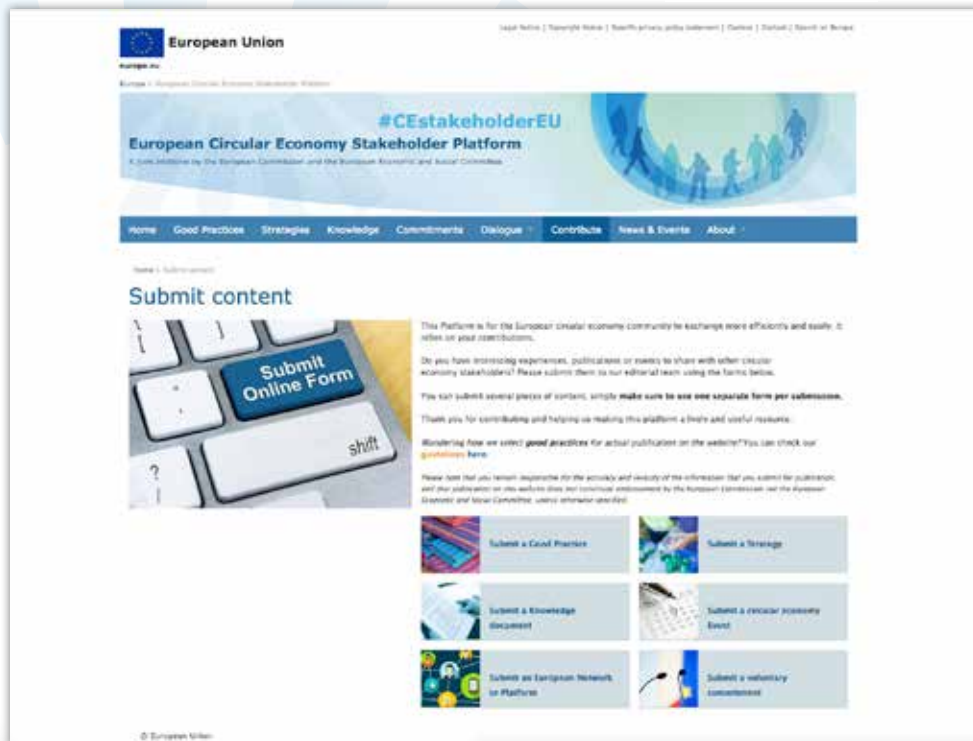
European Union

europa.eu

Legal Notice | Copyright Notice | Specific privacy policy statement | Cookies | Contact | Search on Europa

Europe > European Circular Economy Stakeholder Platform

#CEstakeholderEU

European Circular Economy Stakeholder Platform

A joint initiative by the European Commission and the European Economic and Social Committee

Home | Good Practices | Strategies | Knowledge | Commitments | Dialogue | Contribute | News & Events | About

Home > Submit content

Submit content

Submit Online Form

shift

This Platform is for the European circular economy community to exchange more efficiently and easily. It relies on your contributions.

Do you have promising experiences, publications or events to share with other circular economy stakeholders? Please submit them to our editorial team using the forms below.

You can submit several pieces of content, simply make sure to use one separate form per submission.

Thank you for contributing and helping us making this platform a lively and useful resource.

Wondering how we select good practices for actual publication on the website? You can check our guidelines here.

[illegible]

Submit a Good Practice

Submit a Strategy

Submit a Knowledge document

Submit a circular economy Event

Submit an European Network or Platform

Submit a voluntary commitment

© European Union